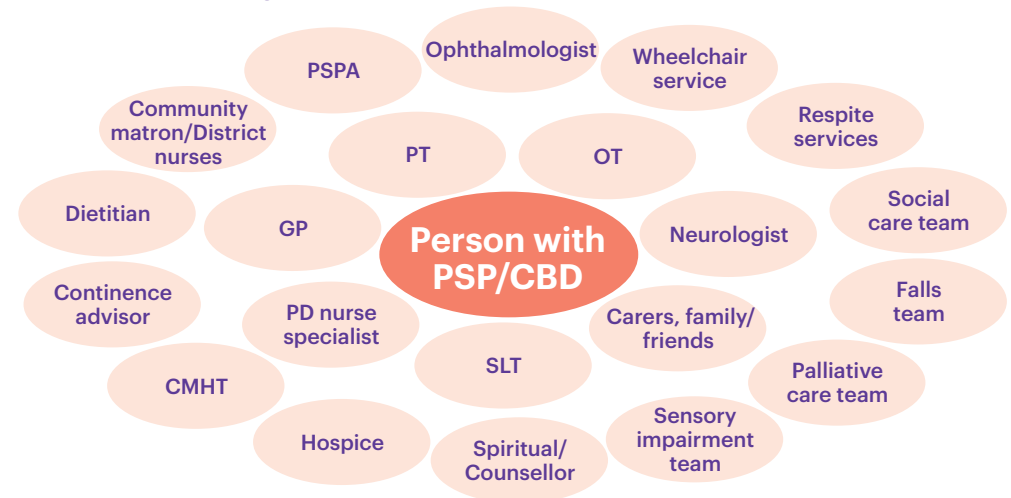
Person with PSP/CBD

PSPA

Ophthalmologist

Wheelchair service

Respite services

Community matron/District nurses

PT

OT

Social care team

Dietitian

GP

Neurologist

Falls team

Continence advisor

PD nurse specialist

Carers, family/ friends

Palliative care team

CMHT

SLT

Sensory impairment team

Hospice

Spiritual/ Counsellor